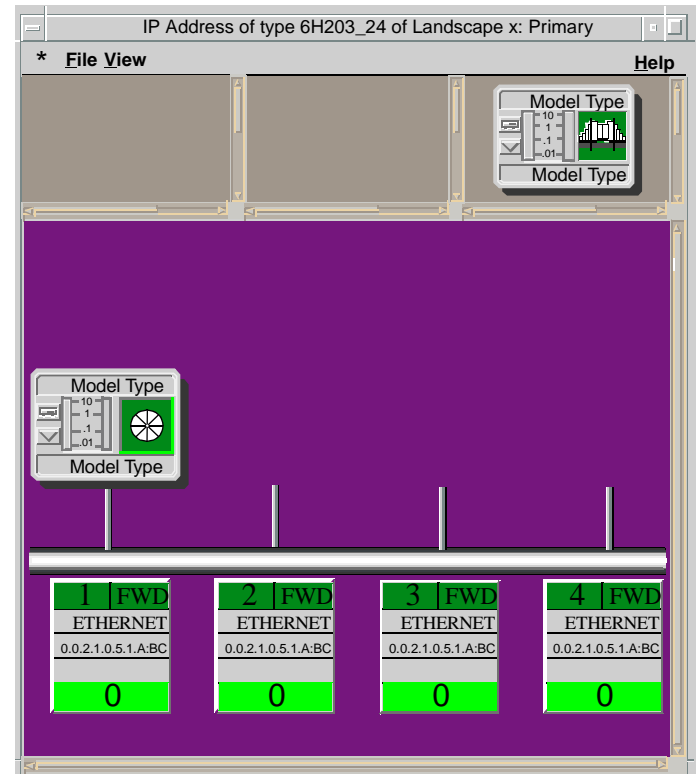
IP Address of type 6H203_24 of Landscape x: Primary

* File View Help

Model Type
10
1
.1
.01
Model Type

Model Type
10
1
.1
.01
Model Type

1 FWD
ETHERNET
0.0.2.1.0.5.1.A:BC
0

2 FWD
ETHERNET
0.0.2.1.0.5.1.A:BC
0

3 FWD
ETHERNET
0.0.2.1.0.5.1.A:BC
0

4 FWD
ETHERNET
0.0.2.1.0.5.1.A:BC
0